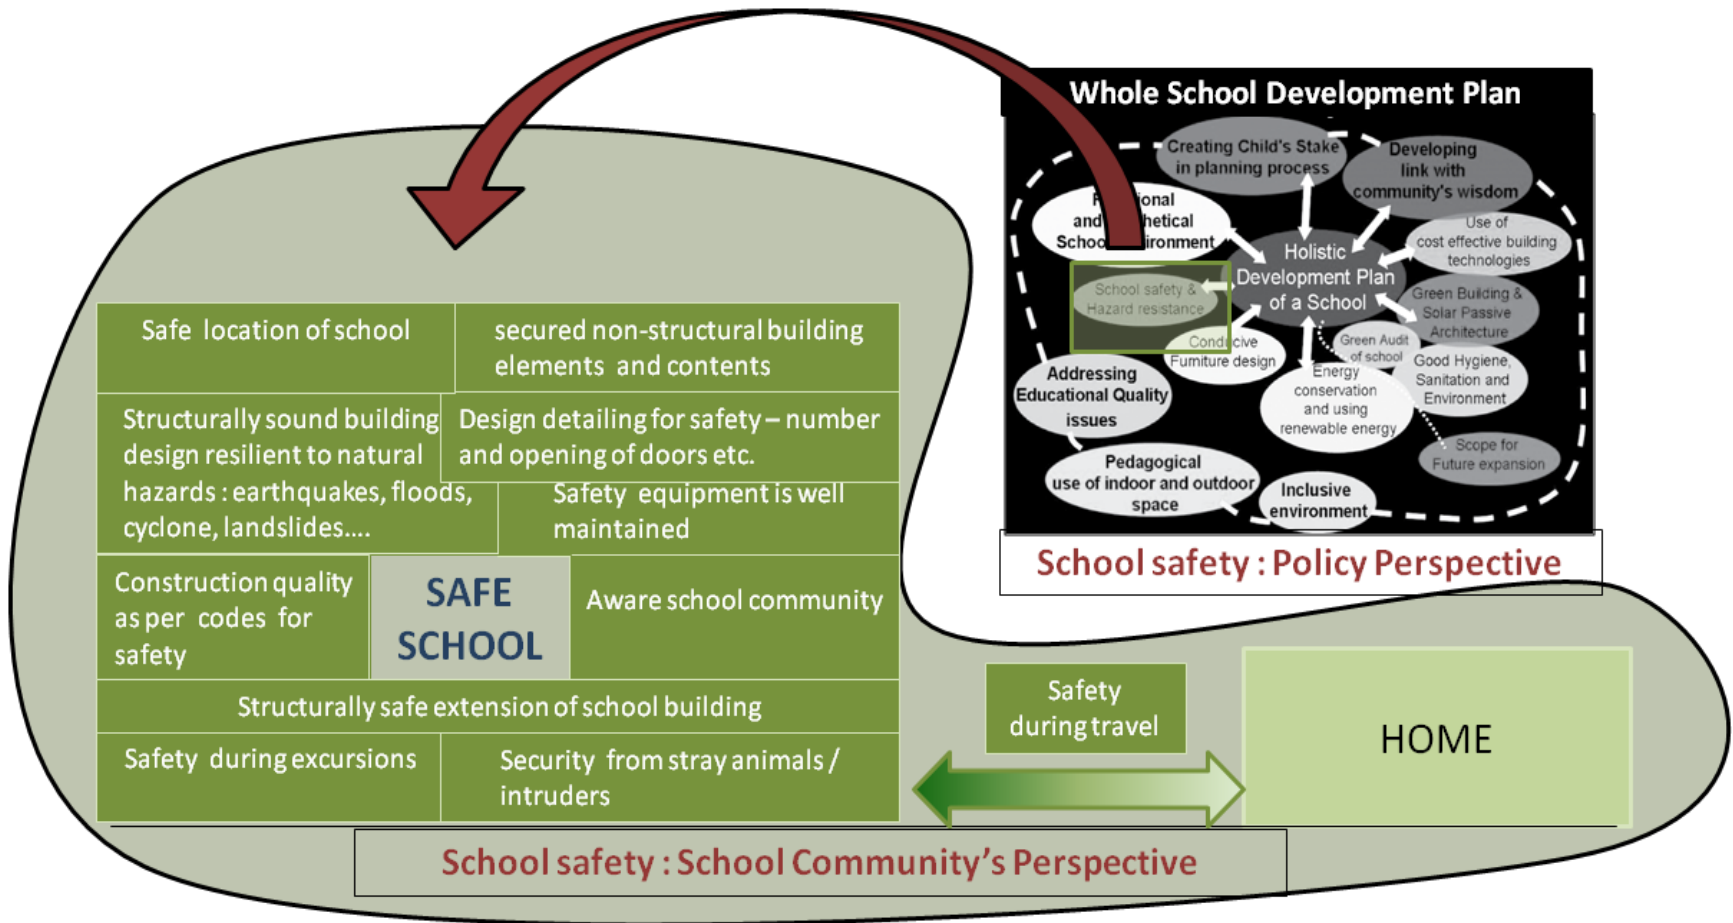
Whole School Development Plan

Creating Child's Stake in planning process

Developing link with community's wisdom

F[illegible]ional and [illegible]hetical Schoo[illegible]ironment

Holistic Development Plan of a School

Use of cost effective building technologies

School safety & Hazard resistance

Green Building & Solar Passive Architecture

Cond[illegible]cive Furniture design

Green Audit of school

Addressing Educational Quality issues

Energy conservation and using renewable energy

Good Hygiene, Sanitation and Environment

Scope for Future expansion

Pedagogical use of indoor and outdoor space

Inclusive environment

School safety : Policy Perspective

Safe location of school

secured non-structural building elements and contents

Structurally sound building design resilient to natural hazards : earthquakes, floods, cyclone, landslides....

Design detailing for safety – number and opening of doors etc.

Safety equipment is well maintained

Construction quality as per codes for safety

SAFE SCHOOL

Aware school community

Structurally safe extension of school building

Safety during excursions

Security from stray animals / intruders

Safety during travel

HOME

School safety : School Community's Perspective